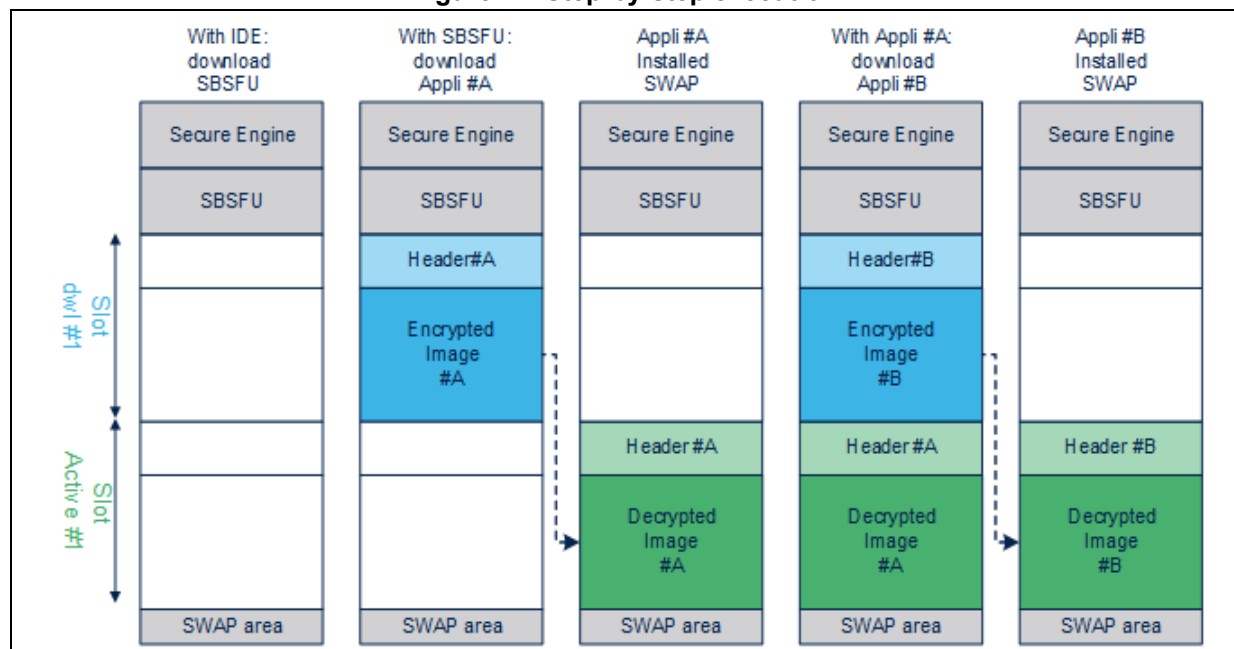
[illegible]

With IDE: download SBSFU

With SBSFU: download Appli #A

Appli #A Installed SWAP

With Appli #A: download Appli #B

Appli #B Installed SWAP

Slot dwl #1

Slot Active #1

Secure Engine

SBSFU

SWAP area

Secure Engine

SBSFU

Header#A

Encrypted Image #A

SWAP area

Secure Engine

SBSFU

Header#A

Decrypted Image #A

SWAP area

Secure Engine

SBSFU

Header#B

Encrypted Image #B

Header#A

Decrypted Image #A

SWAP area

Secure Engine

SBSFU

Header #B

Decrypted Image #B

SWAP area